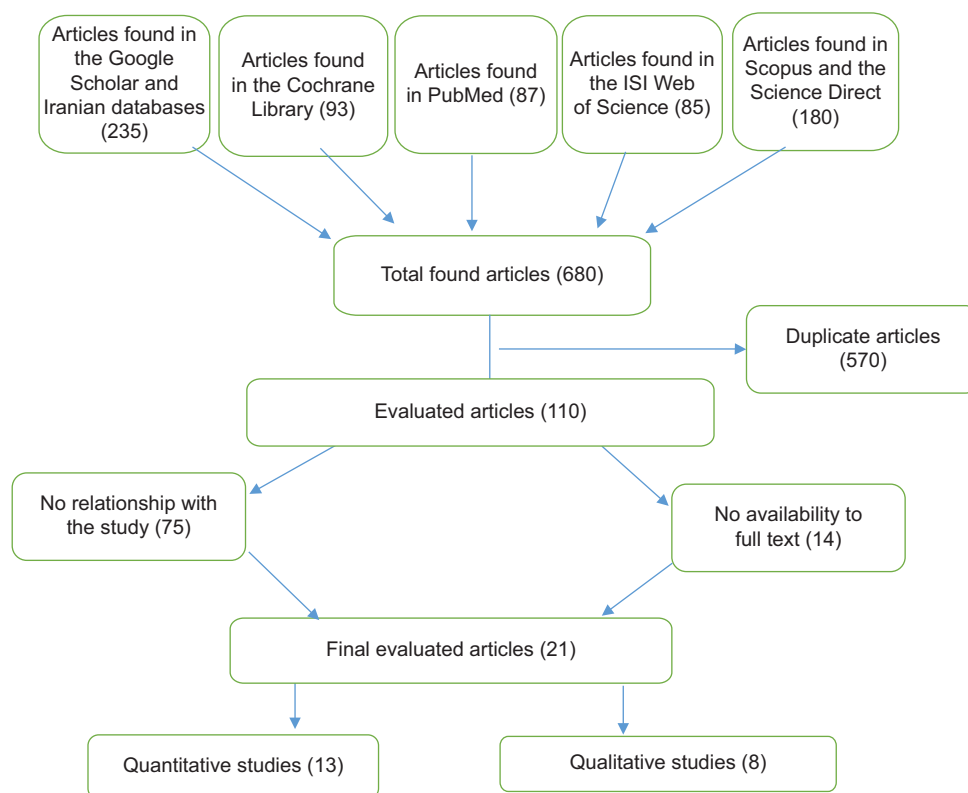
Articles found in the Google Scholar and Iranian databases (235)

Articles found in the Cochrane Library (93)

Articles found in PubMed (87)

Articles found in the ISI Web of Science (85)

Articles found in Scopus and the Science Direct (180)

Total found articles (680)

Duplicate articles (570)

Evaluated articles (110)

No relationship with the study (75)

No availability to full text (14)

Final evaluated articles (21)

Quantitative studies (13)

Qualitative studies (8)